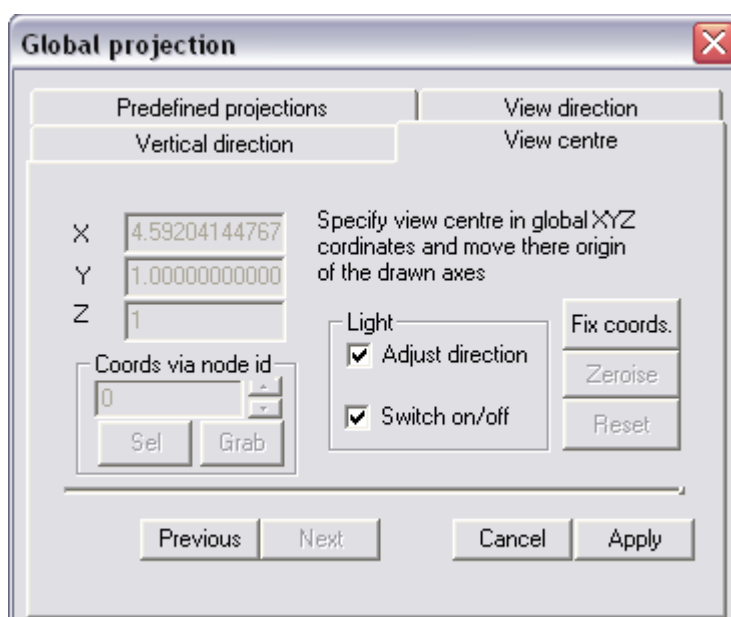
Global projection

Predefined projections
View direction
Vertical direction
View centre

X 4.59204144767
Y 1.00000000000
Z 1

Specify view centre in global XYZ cordinates and move there origin of the drawn axes

Light
Adjust direction
Switch on/off

Fix coords.
Zeroise
Reset

Coords via node id
0
Sel
Grab

Previous
Next
Cancel
Apply